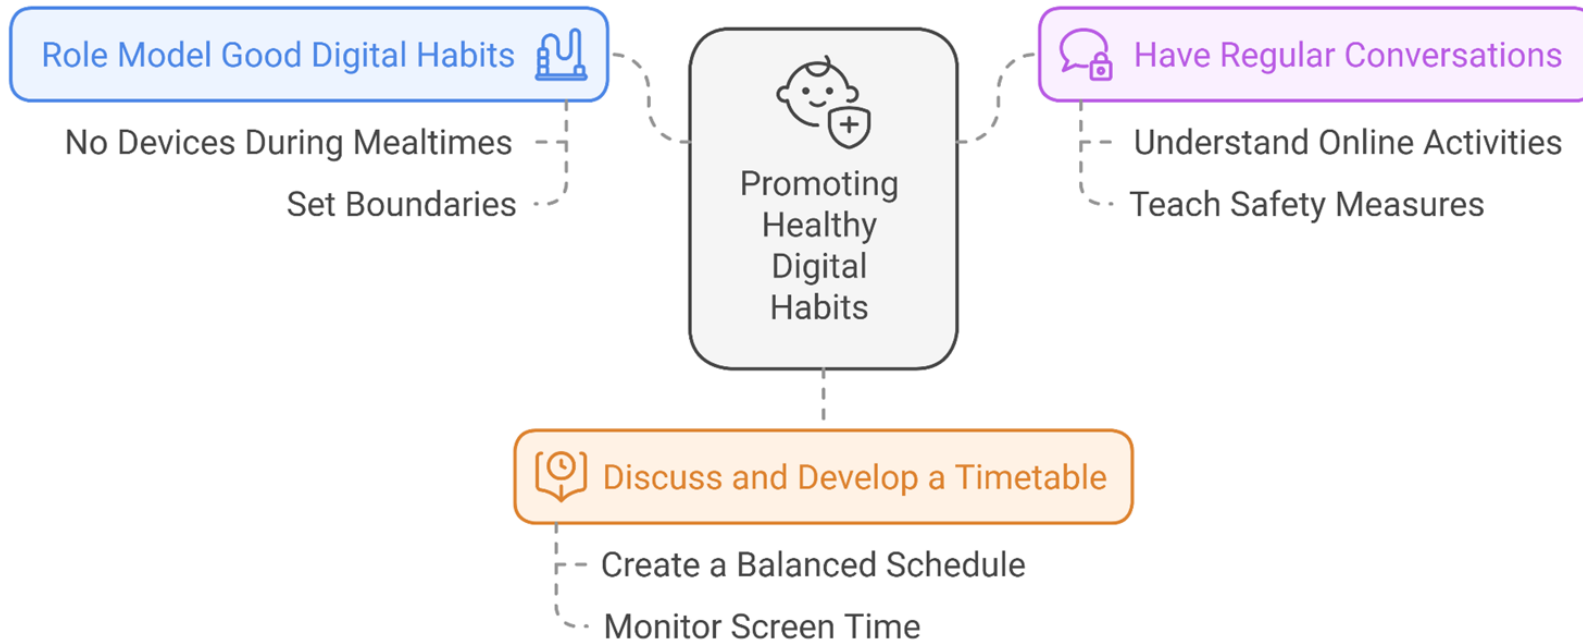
Role Model Good Digital Habits

No Devices During Mealtimes

Set Boundaries

Promoting Healthy Digital Habits

Have Regular Conversations

Understand Online Activities

Teach Safety Measures

Discuss and Develop a Timetable

Create a Balanced Schedule

Monitor Screen Time